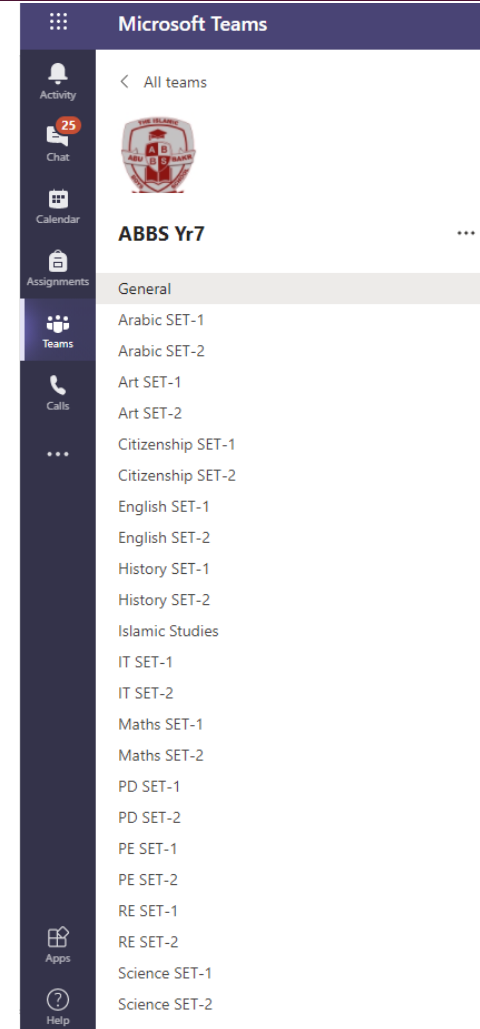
Microsoft Teams

Activity
25
Chat
Calendar
Assignments
Teams
Calls
...
Apps
Help

< All teams

THE ISLAMIC
ABU A B BAKR
B S

ABBS Yr7
...

General
Arabic SET-1
Arabic SET-2
Art SET-1
Art SET-2
Citizenship SET-1
Citizenship SET-2
English SET-1
English SET-2
History SET-1
History SET-2
Islamic Studies
IT SET-1
IT SET-2
Maths SET-1
Maths SET-2
PD SET-1
PD SET-2
PE SET-1
PE SET-2
RE SET-1
RE SET-2
Science SET-1
Science SET-2